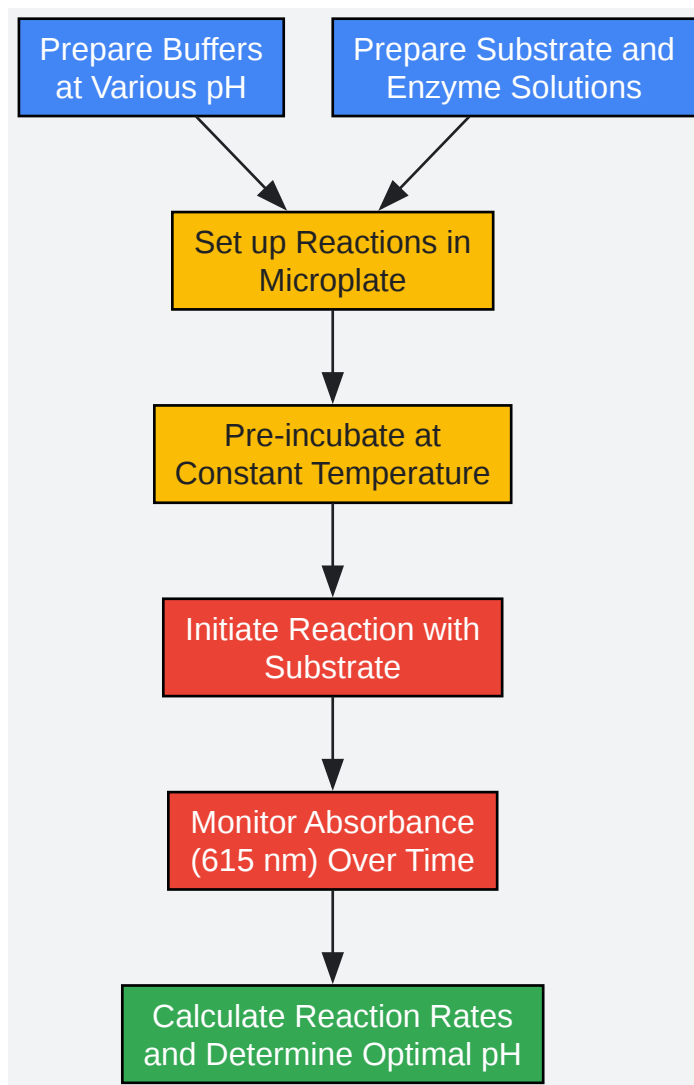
Prepare Buffers at Various pH

Prepare Substrate and Enzyme Solutions

Set up Reactions in Microplate

Pre-incubate at Constant Temperature

Initiate Reaction with Substrate

Monitor Absorbance (615 nm) Over Time

Calculate Reaction Rates and Determine Optimal pH